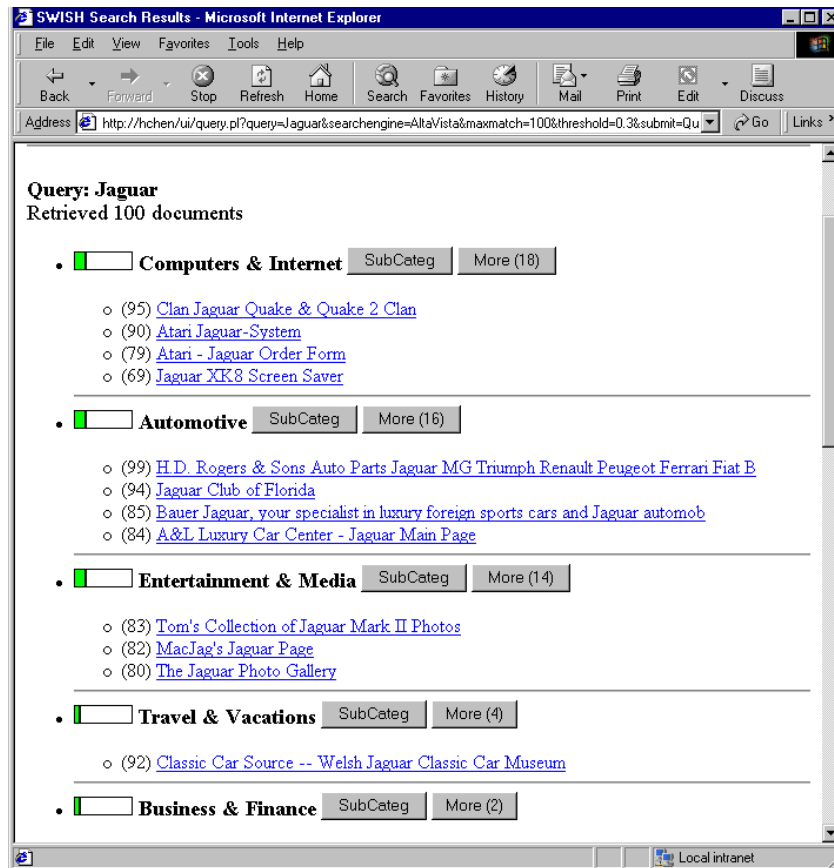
SWISH Search Results - Microsoft Internet Explorer

File Edit View Favorites Tools Help

Back Forward Stop Refresh Home Search Favorites History Mail Print Edit Discuss

Address http://hchen/ui/query.pl?query=Jaguar&searchengine=AltaVista&maxmatch=100&threshold=0.3&submit=Qu Go Links

Query: Jaguar
Retrieved 100 documents

- Computers & Internet SubCateg More (18)
  - (95) Clan Jaguar Quake & Quake 2 Clan
  - (90) Atari Jaguar-System
  - (79) Atari - Jaguar Order Form
  - (69) Jaguar XK8 Screen Saver

- Automotive SubCateg More (16)
  - (99) H.D. Rogers & Sons Auto Parts Jaguar MG Triumph Renault Peugeot Ferrari Fiat B
  - (94) Jaguar Club of Florida
  - (85) Bauer Jaguar, your specialist in luxury foreign sports cars and Jaguar automob
  - (84) A&L Luxury Car Center - Jaguar Main Page

- Entertainment & Media SubCateg More (14)
  - (83) Tom's Collection of Jaguar Mark II Photos
  - (82) MacJag's Jaguar Page
  - (80) The Jaguar Photo Gallery

- Travel & Vacations SubCateg More (4)
  - (92) Classic Car Source -- Welsh Jaguar Classic Car Museum

- Business & Finance SubCateg More (2)

Local intranet